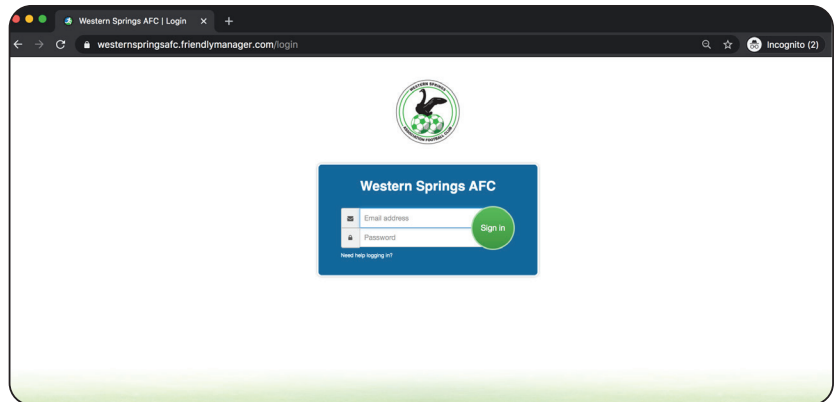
Western Springs AFC | Login ×
+
westernspringsafc.friendlymanager.com/login
Incognito (2)

WESTERN SPRINGS
ASSOCIATION FOOTBALL CLUB

Western Springs AFC

Email address
Password
Sign in
Need help logging in?